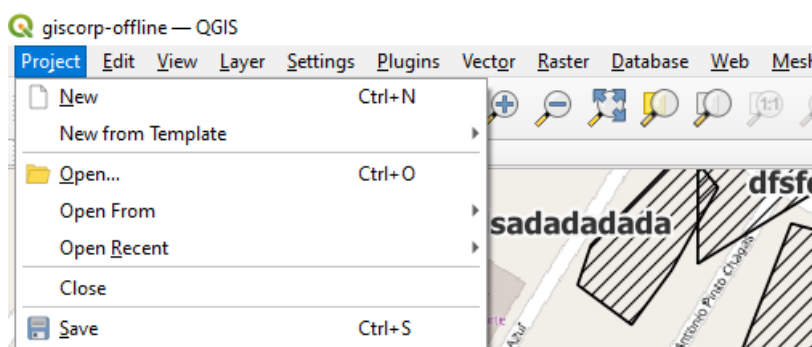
giscorp-offline — QGIS

Project Edit View Layer Settings Plugins Vector Raster Database Web Mesh

New Ctrl+N
New from Template
Open... Ctrl+O
Open From
Open Recent
Close
Save Ctrl+S

dfsf
sadadadada
Antônio Pinto Chagas
Azul
1:1